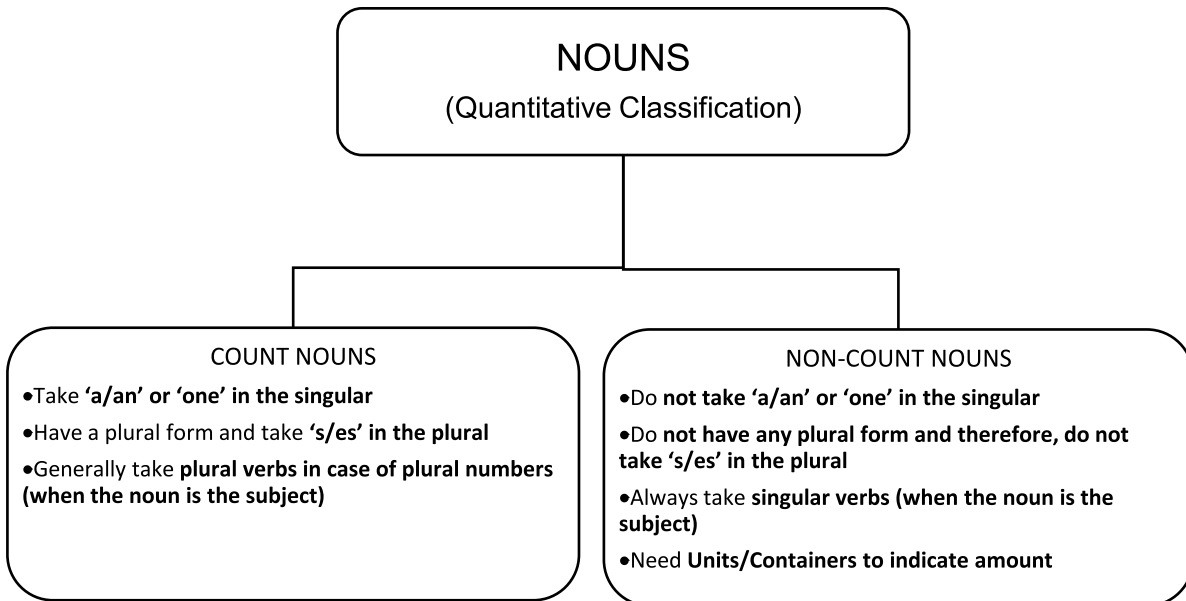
NOUNS
(Quantitative Classification)

COUNT NOUNS

•Take 'a/an' or 'one' in the singular

•Have a plural form and take 's/es' in the plural

•Generally take plural verbs in case of plural numbers (when the noun is the subject)

NON-COUNT NOUNS

•Do not take 'a/an' or 'one' in the singular

•Do not have any plural form and therefore, do not take 's/es' in the plural

•Always take singular verbs (when the noun is the subject)

•Need Units/Containers to indicate amount